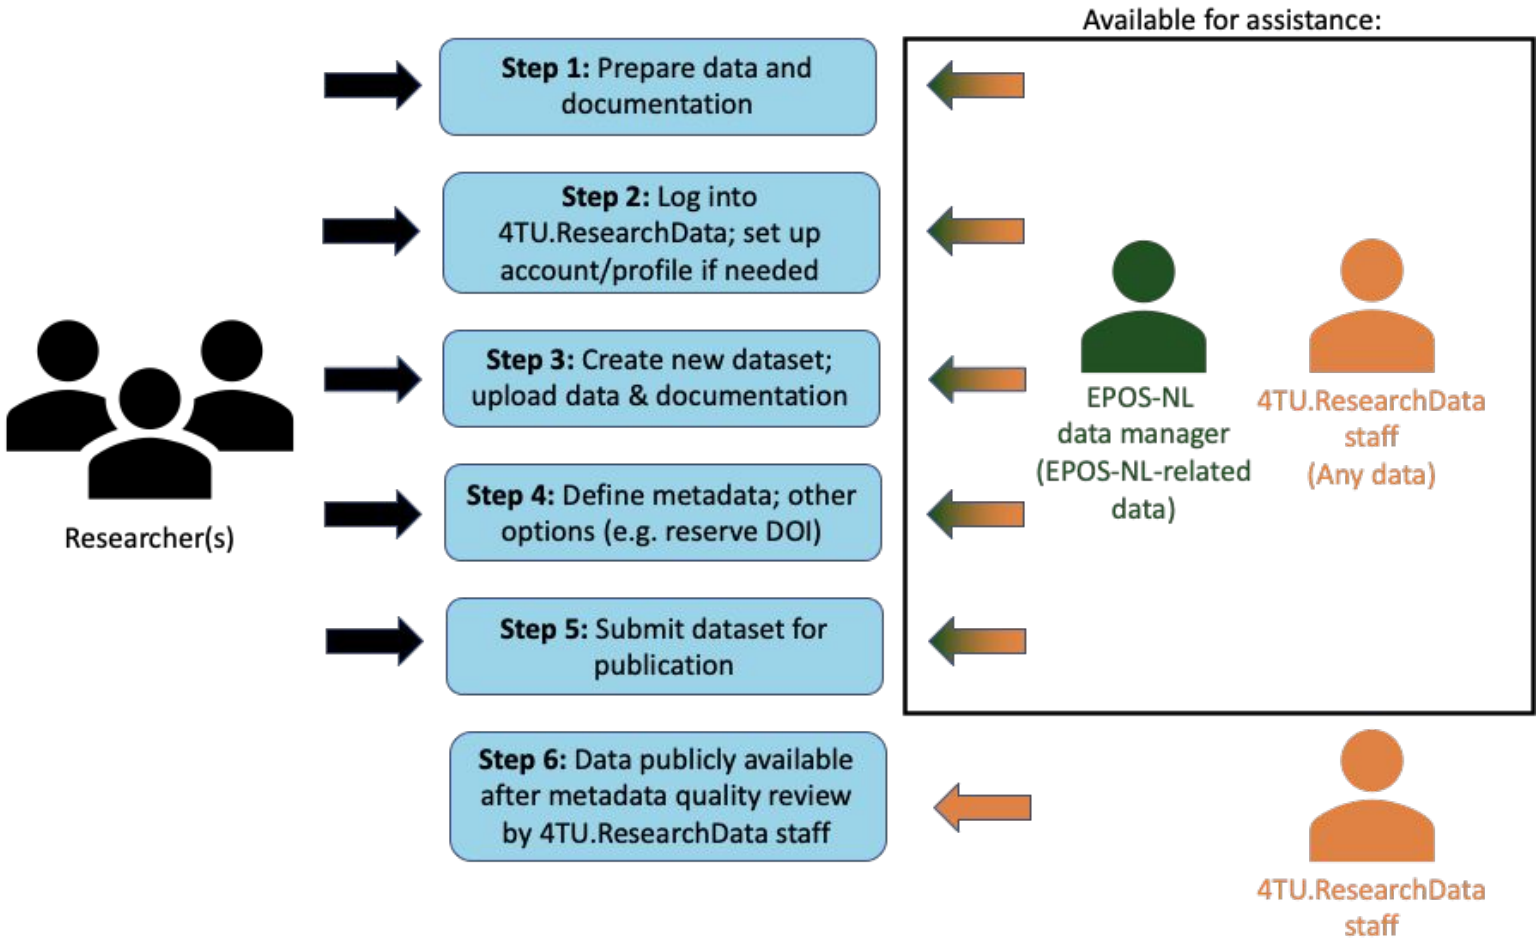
Available for assistance:

Researcher(s)

**Step 1:** Prepare data and documentation

**Step 2:** Log into 4TU.ResearchData; set up account/profile if needed

**Step 3:** Create new dataset; upload data & documentation

**Step 4:** Define metadata; other options (e.g. reserve DOI)

**Step 5:** Submit dataset for publication

**Step 6:** Data publicly available after metadata quality review by 4TU.ResearchData staff

EPOS-NL data manager (EPOS-NL-related data)

4TU.ResearchData staff (Any data)

4TU.ResearchData staff